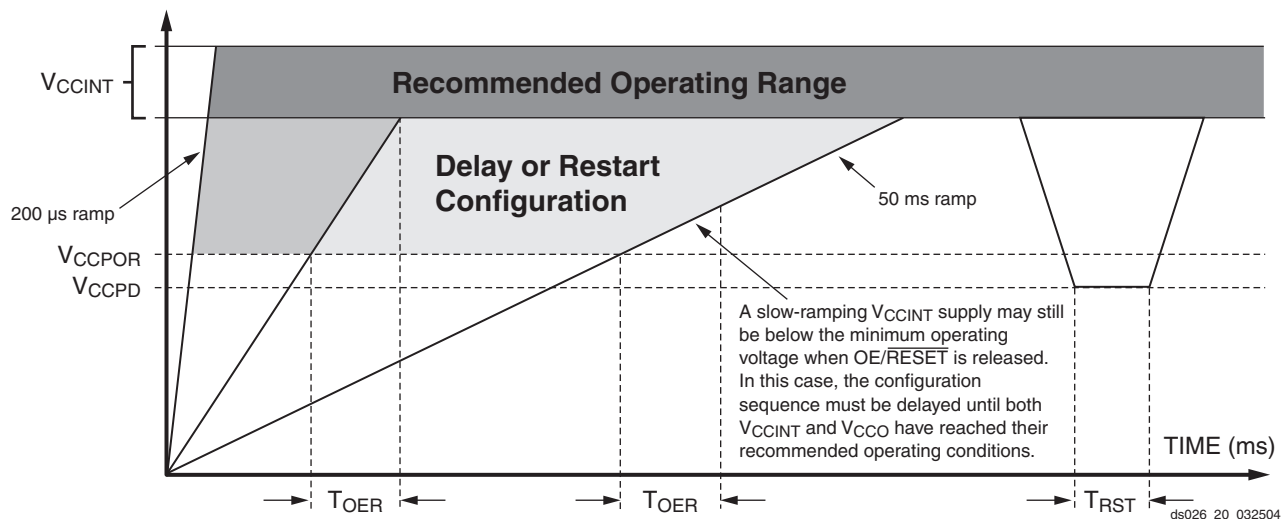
$V_{CCINT}$

Recommended Operating Range

Delay or Restart Configuration

200 µs ramp

50 ms ramp

$V_{CCPOR}$

$V_{CCPD}$

A slow-ramping $V_{CCINT}$ supply may still be below the minimum operating voltage when OE/$\overline{RESET}$ is released. In this case, the configuration sequence must be delayed until both $V_{CCINT}$ and $V_{CCO}$ have reached their recommended operating conditions.

TIME (ms)

$T_{OER}$

$T_{OER}$

$T_{RST}$

ds026_20_032504